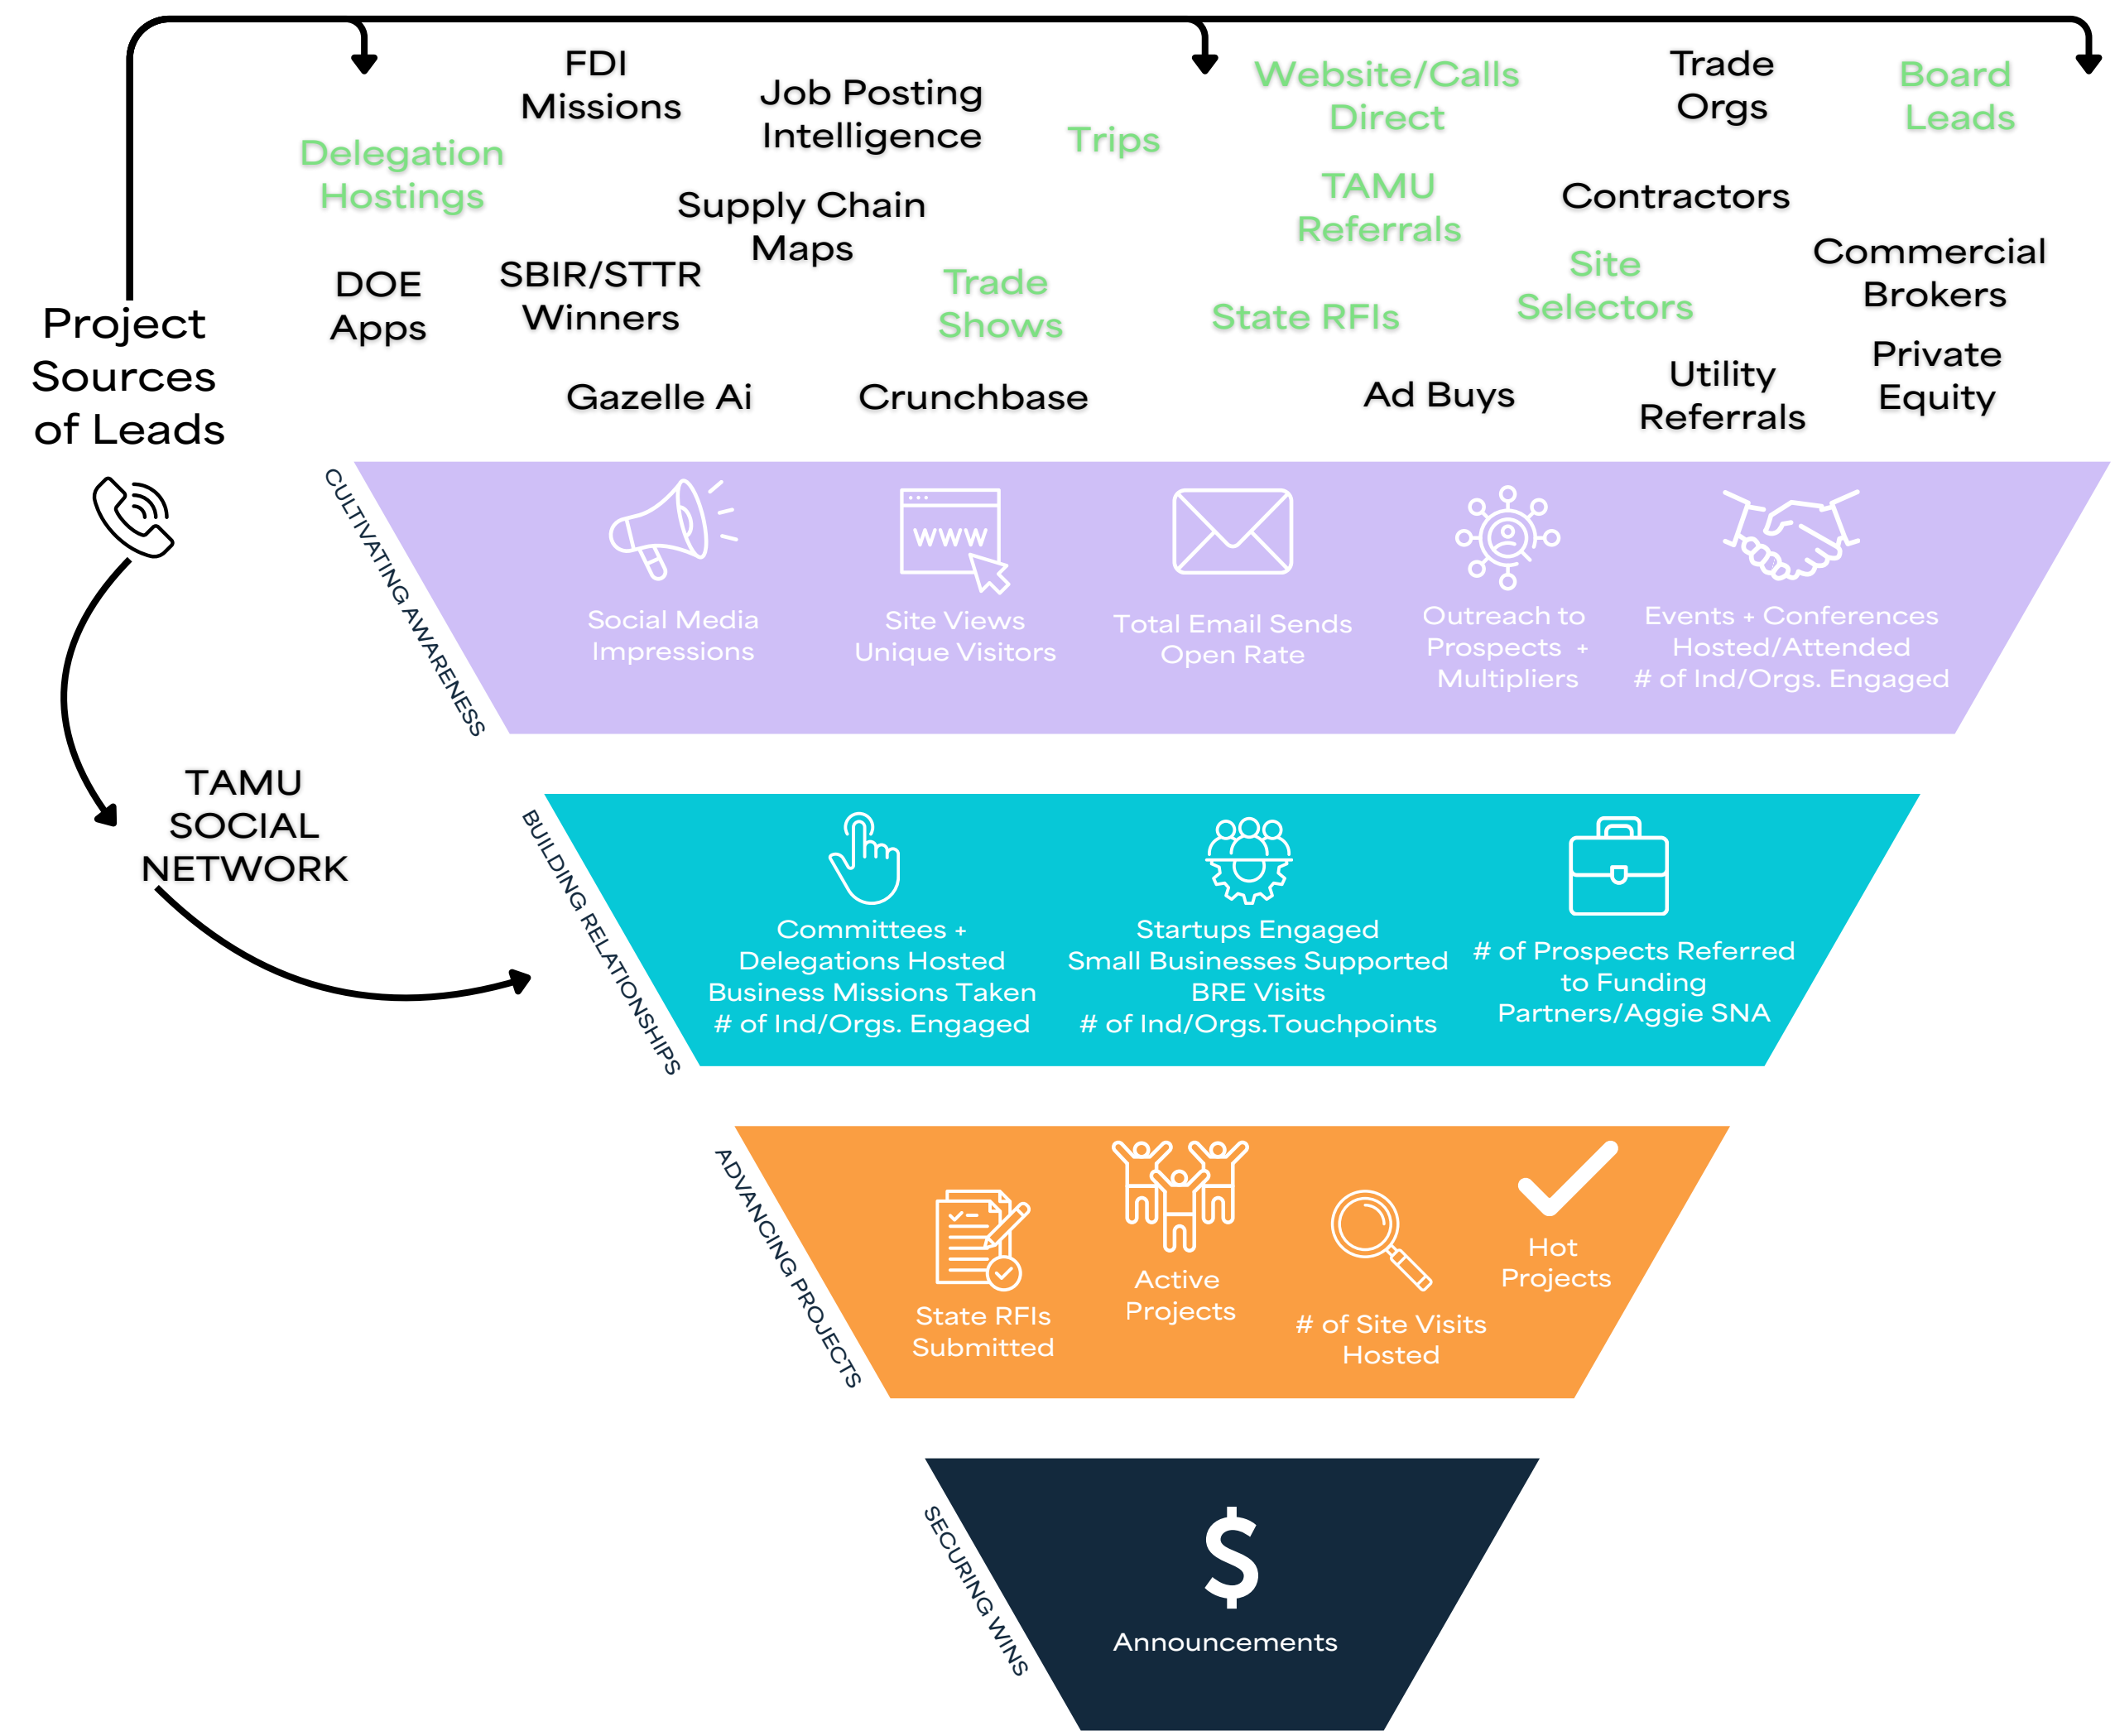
Project Sources of Leads

FDI Missions

Job Posting Intelligence

Delegation Hostings

Trips

Website/Calls Direct

Trade Orgs

Board Leads

Supply Chain Maps

TAMU Referrals

Contractors

DOE Apps

SBIR/STTR Winners

Trade Shows

State RFIs

Site Selectors

Commercial Brokers

Gazelle Ai

Crunchbase

Ad Buys

Utility Referrals

Private Equity

CULTIVATING AWARENESS

Social Media Impressions

www

Site Views Unique Visitors

Total Email Sends Open Rate

Outreach to Prospects + Multipliers

Events + Conferences Hosted/Attended # of Ind/Orgs. Engaged

TAMU SOCIAL NETWORK

BUILDING RELATIONSHIPS

Committees + Delegations Hosted Business Missions Taken # of Ind/Orgs. Engaged

Startups Engaged Small Businesses Supported BRE Visits # of Ind/Orgs.Touchpoints

# of Prospects Referred to Funding Partners/Aggie SNA

ADVANCING PROJECTS

State RFIs Submitted

Active Projects

# of Site Visits Hosted

Hot Projects

SECURING WINS

$

Announcements